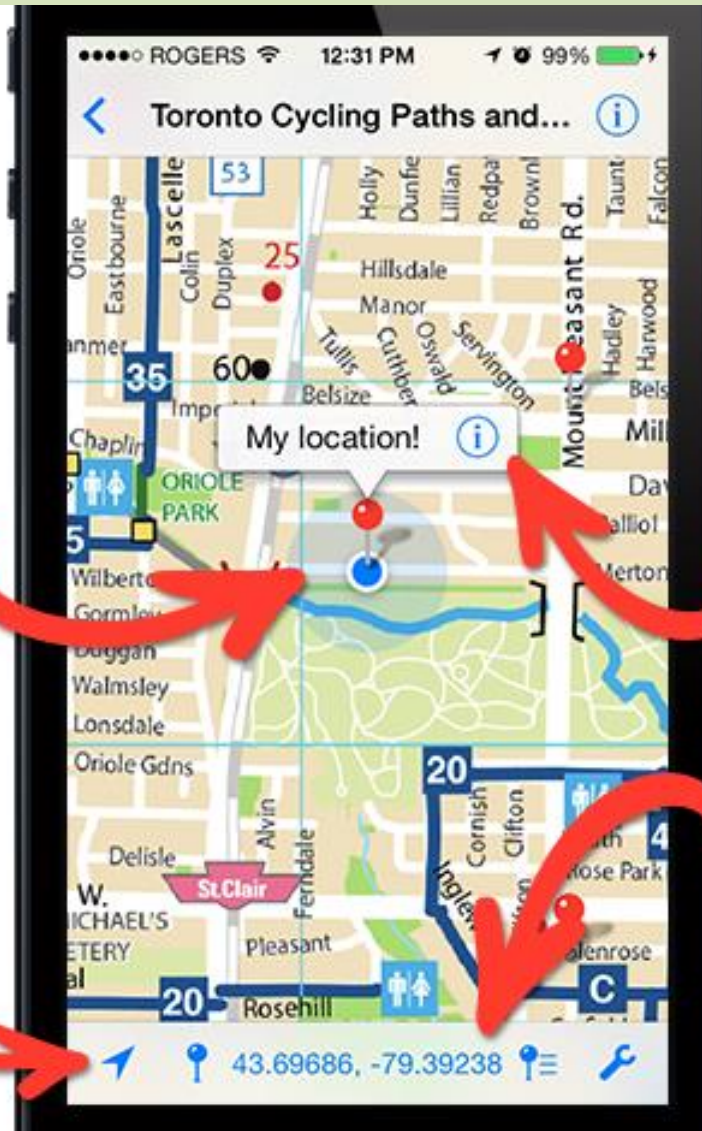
●●●●○ ROGERS 12:31 PM 99%

Toronto Cycling Paths and...

53
Holly
Dunfie
Lillian
Redpa
Brownl
Taunt
Falcon
Oriole
Eastbourne
Lascelle
Colin
Duplex
25
Hillsdale
Manor
Mount Pleasant Rd.
Hadley
Harwood
nmer
35
60
Tullis
Cuthber
Oswald
Servington
Belsize
Bels
Impe
Mill
Chaplin
My location!
ORIOLE PARK
Dav
alliol
5
Merton
Wilberto
Gormley
Duggan
Walmsley
Lonsdale
Oriole Gdns
20
Cornish
Clifton
Alvin
Ferndale
4
Delisle
ose Park
Ingle
W.
St.Clair
ICHAEL'S
ETERY
al
Pleasant
lenrose
20
Rosehill
C

43.69686, -79.39238